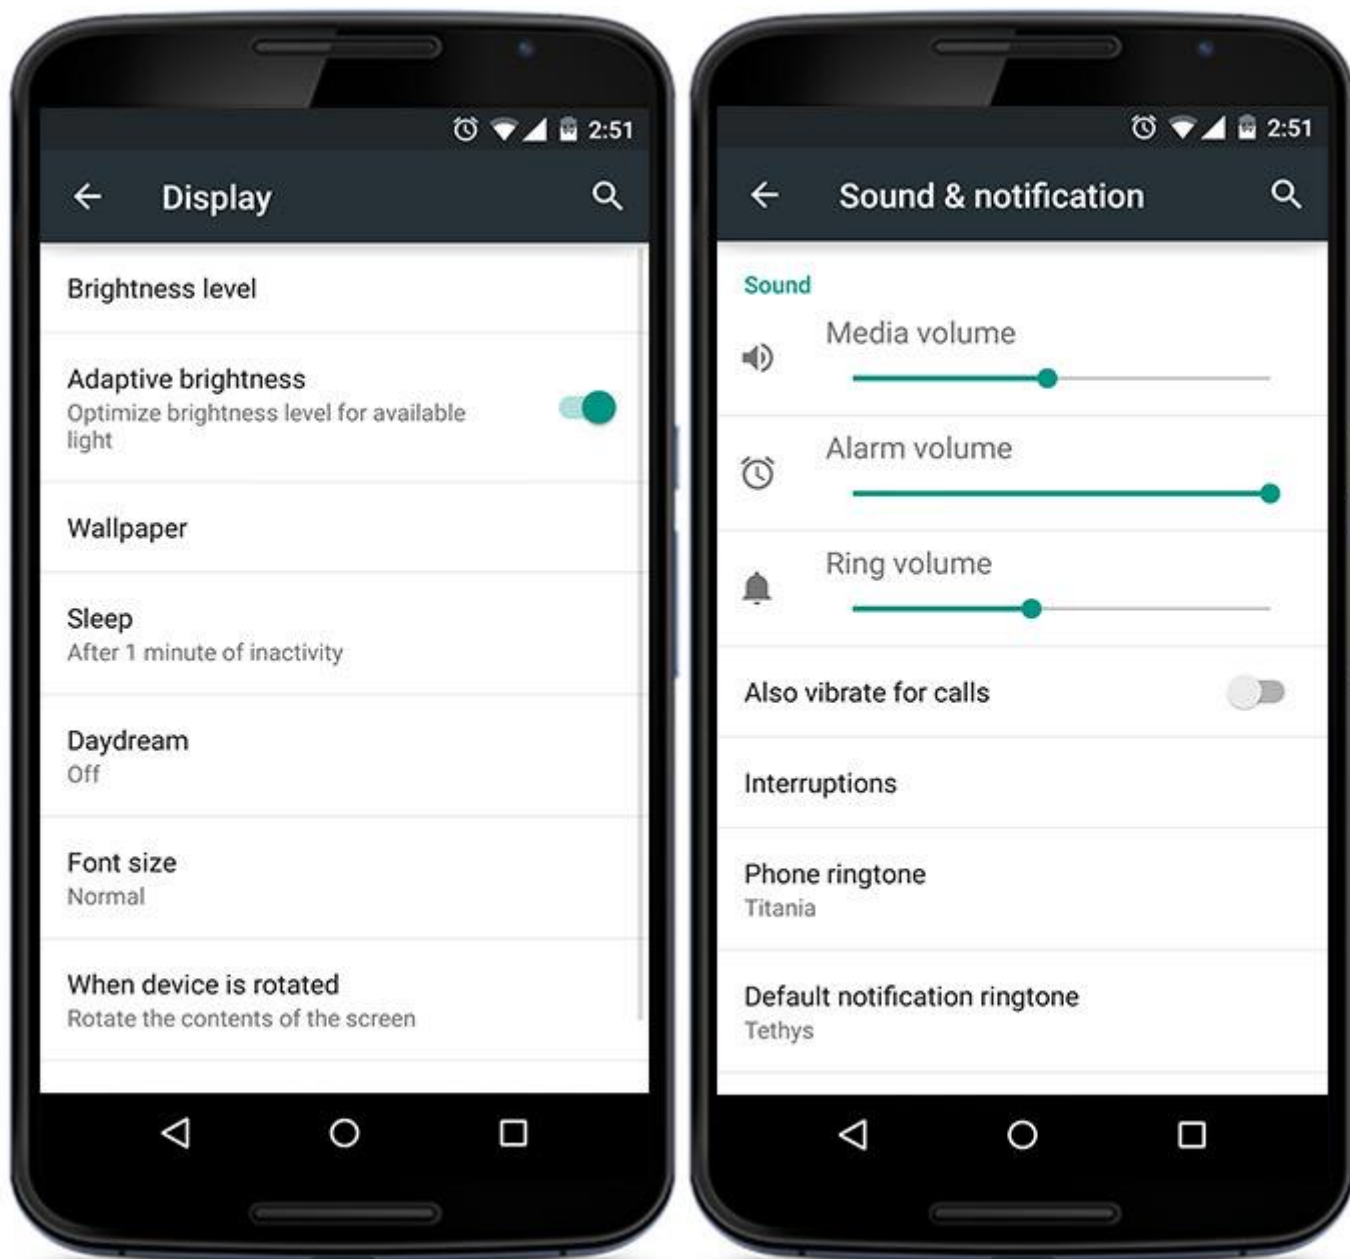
2:51

Display

Brightness level

Adaptive brightness
Optimize brightness level for available light

Wallpaper

Sleep
After 1 minute of inactivity

Daydream
Off

Font size
Normal

When device is rotated
Rotate the contents of the screen

2:51

Sound & notification

Sound

Media volume

Alarm volume

Ring volume

Also vibrate for calls

Interruptions

Phone ringtone
Titania

Default notification ringtone
Tethys